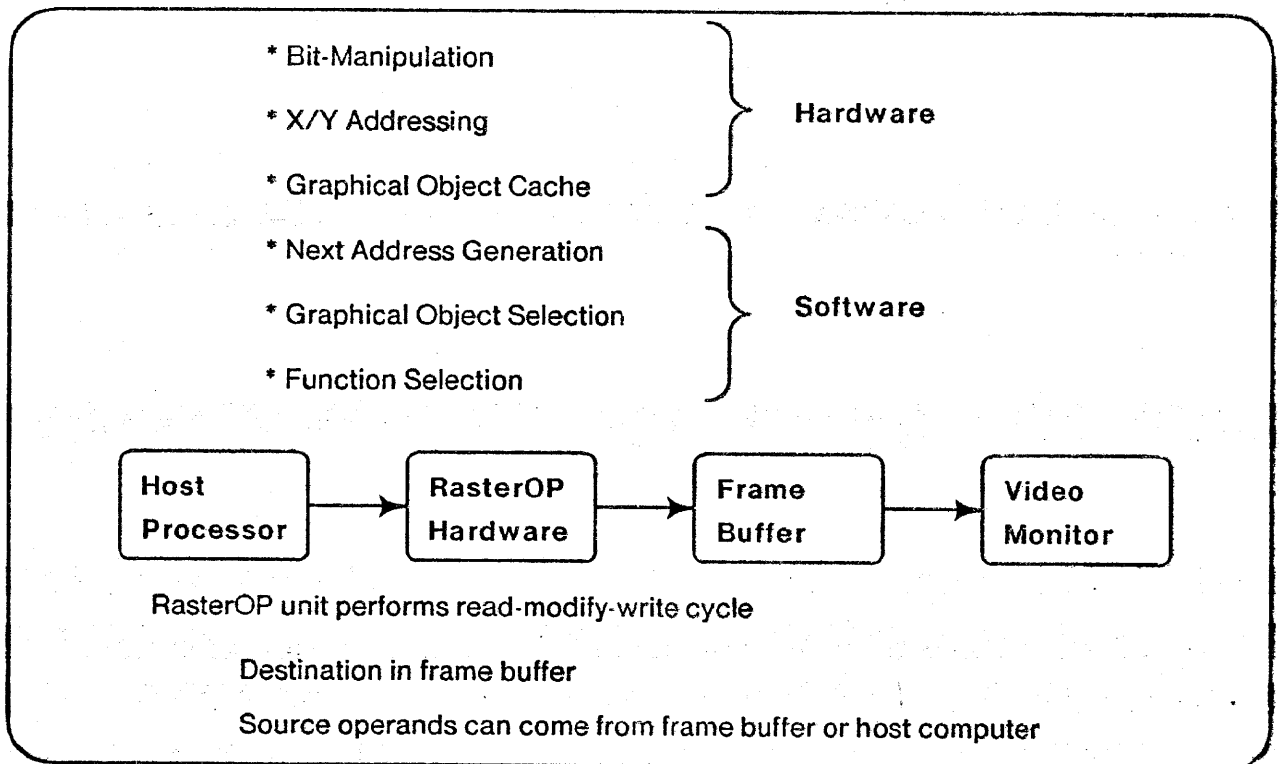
* Bit-Manipulation

* X/Y Addressing

* Graphical Object Cache

Hardware

* Next Address Generation

* Graphical Object Selection

* Function Selection

Software

Host Processor

RasterOP Hardware

Frame Buffer

Video Monitor

RasterOP unit performs read-modify-write cycle

Destination in frame buffer

Source operands can come from frame buffer or host computer